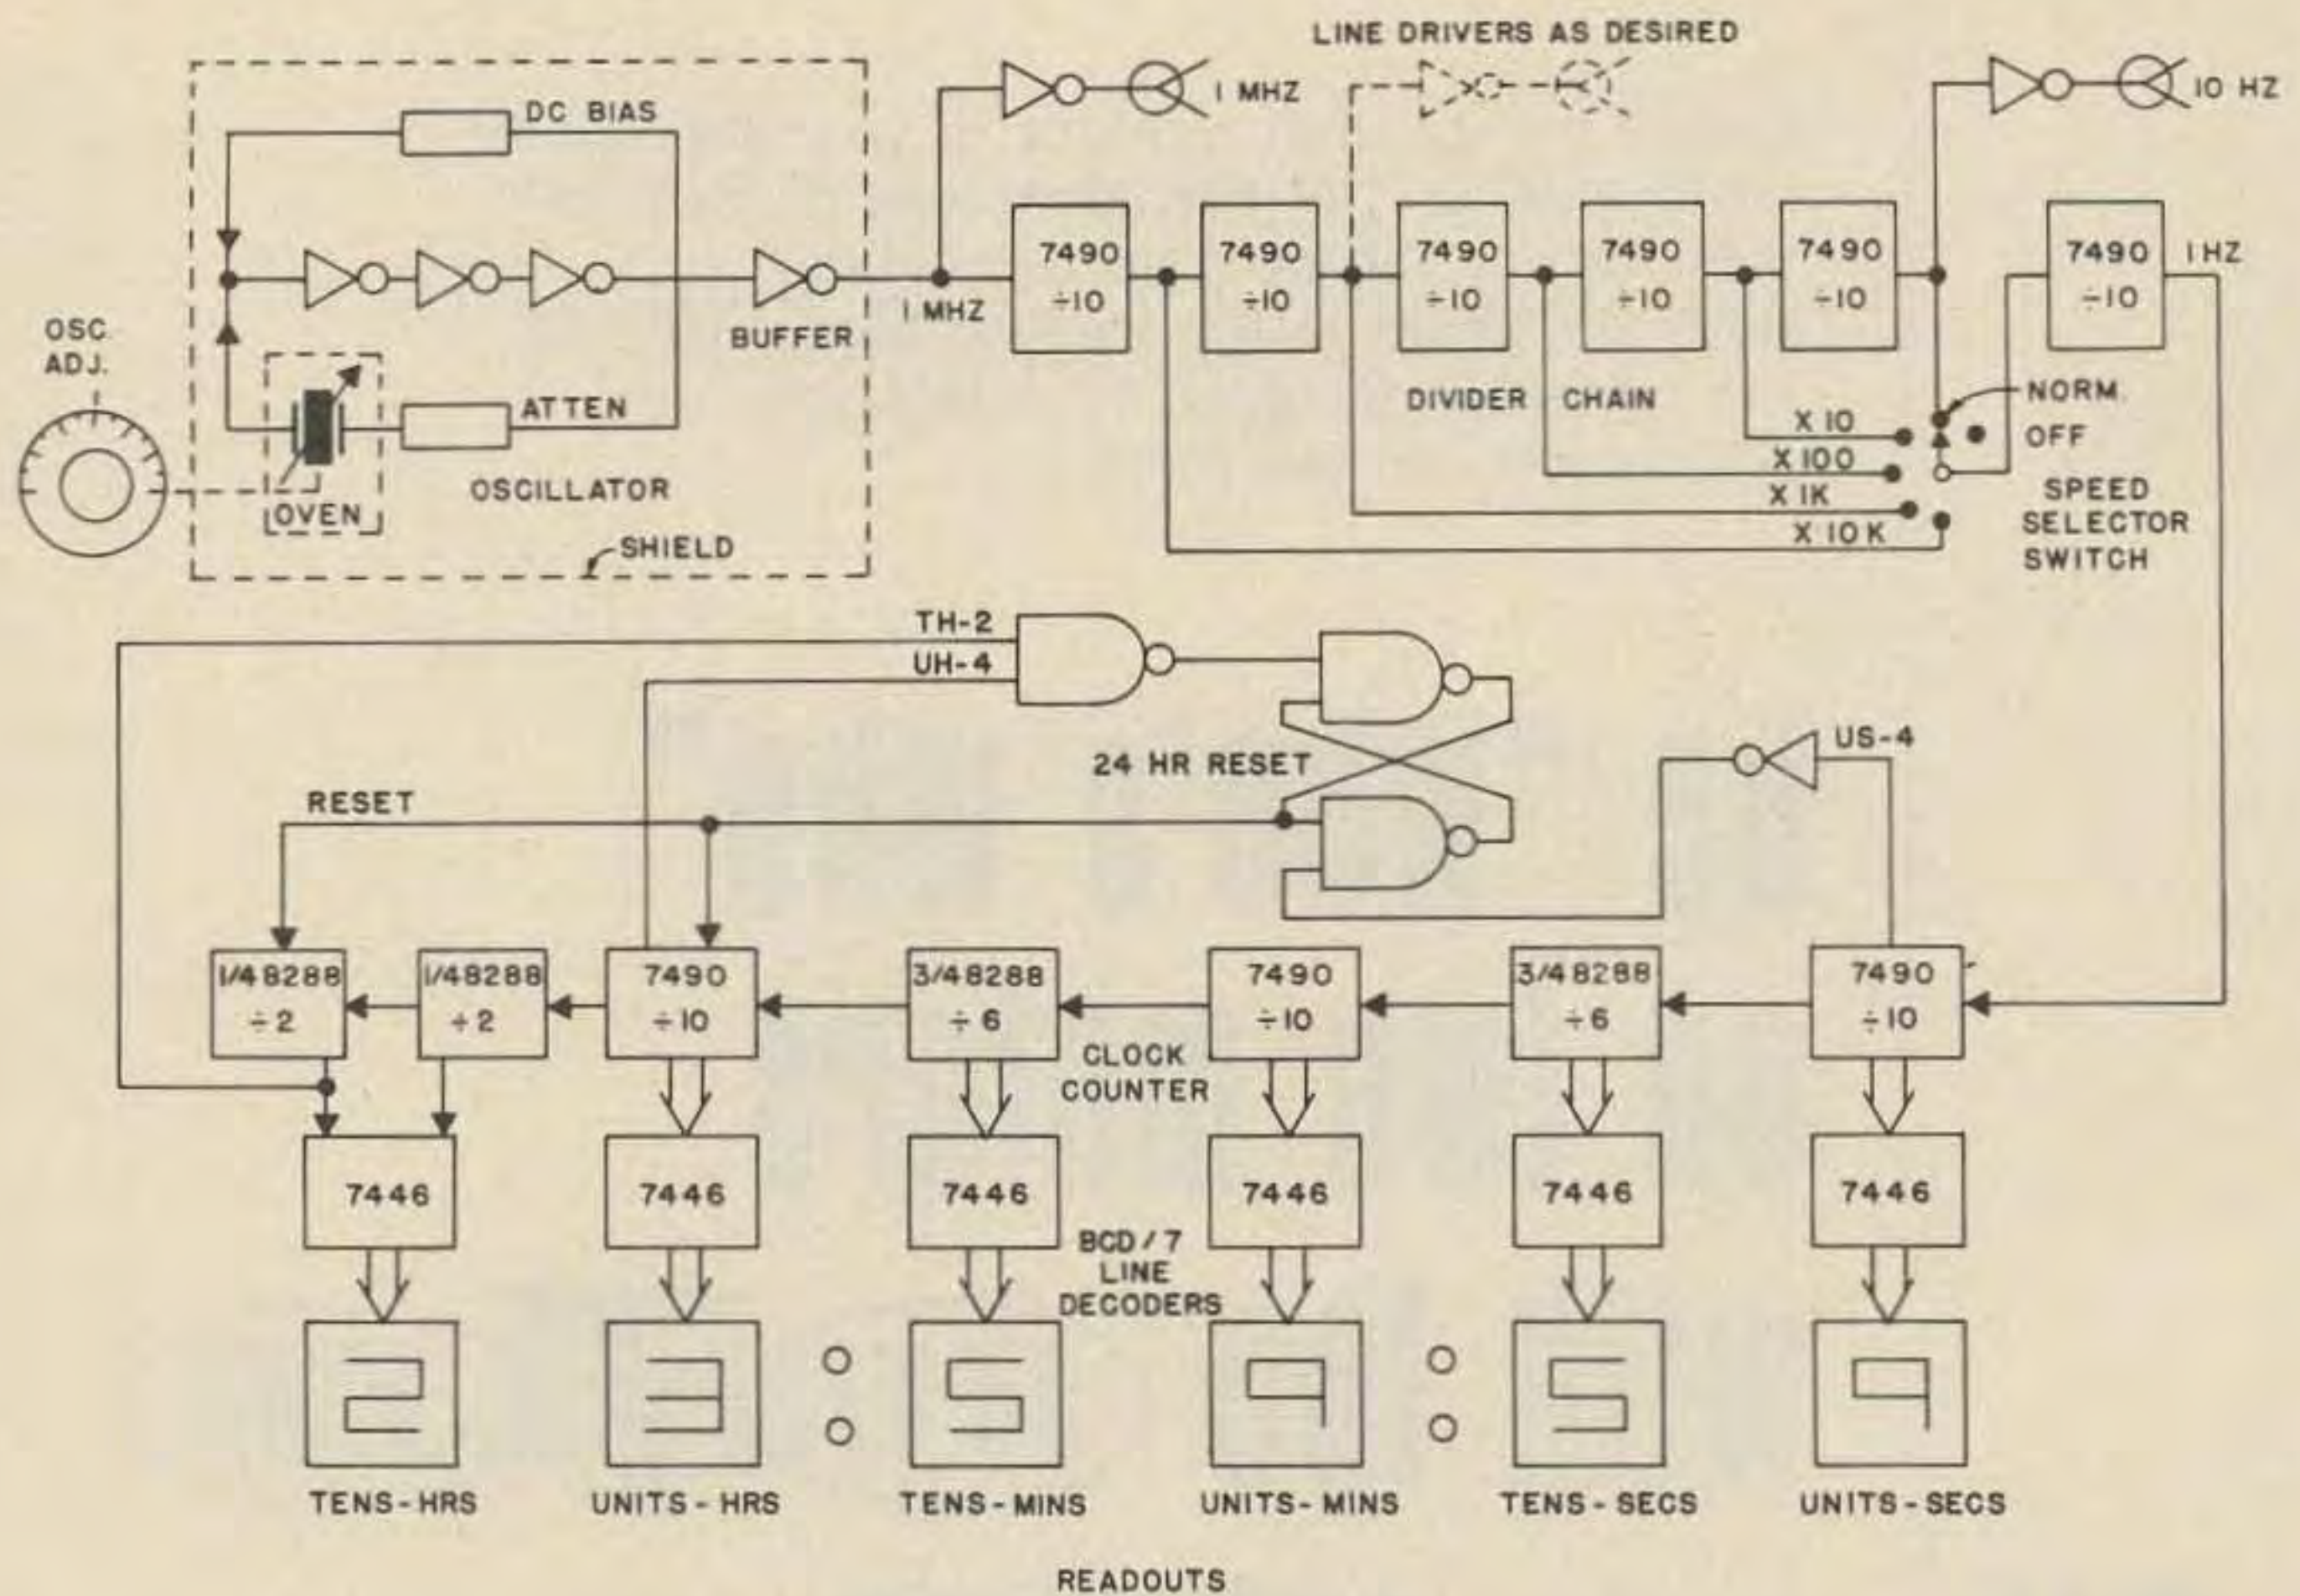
LINE DRIVERS AS DESIRED

1 MHZ

10 HZ

DC BIAS

OSC. ADJ.

BUFFER

1 MHZ

7490 ÷10

7490 ÷10

7490 ÷10

7490 ÷10

7490 ÷10

7490 ÷10

1 HZ

ATTEN

OVEN

OSCILLATOR

SHIELD

DIVIDER CHAIN

X 10

X 100

X 1K

X 10 K

NORM.

OFF

SPEED SELECTOR SWITCH

TH-2

UH-4

24 HR RESET

US-4

RESET

1/48288 ÷2

1/48288 ÷2

7490 ÷10

3/48288 ÷6

7490 ÷10

3/48288 ÷6

7490 ÷10

CLOCK COUNTER

7446

7446

7446

7446

7446

7446

BCD / 7 LINE DECODERS

2

3

5

9

5

9

TENS-HRS

UNITS-HRS

TENS-MINS

UNITS-MINS

TENS-SECS

UNITS-SECS

READOUTS